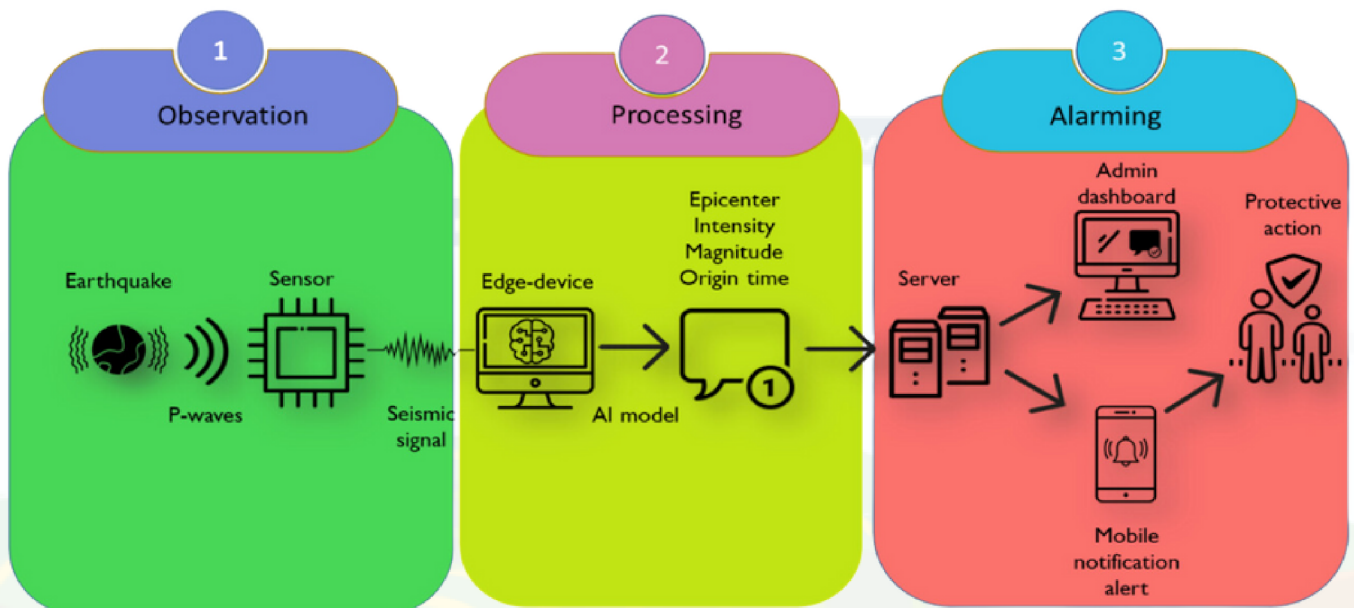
1
Observation

Earthquake
Sensor
P-waves
Seismic signal

2
Processing

Edge-device
Epicenter
Intensity
Magnitude
Origin time
AI model
1

3
Alarming

Server
Admin dashboard
Protective action
Mobile notification alert